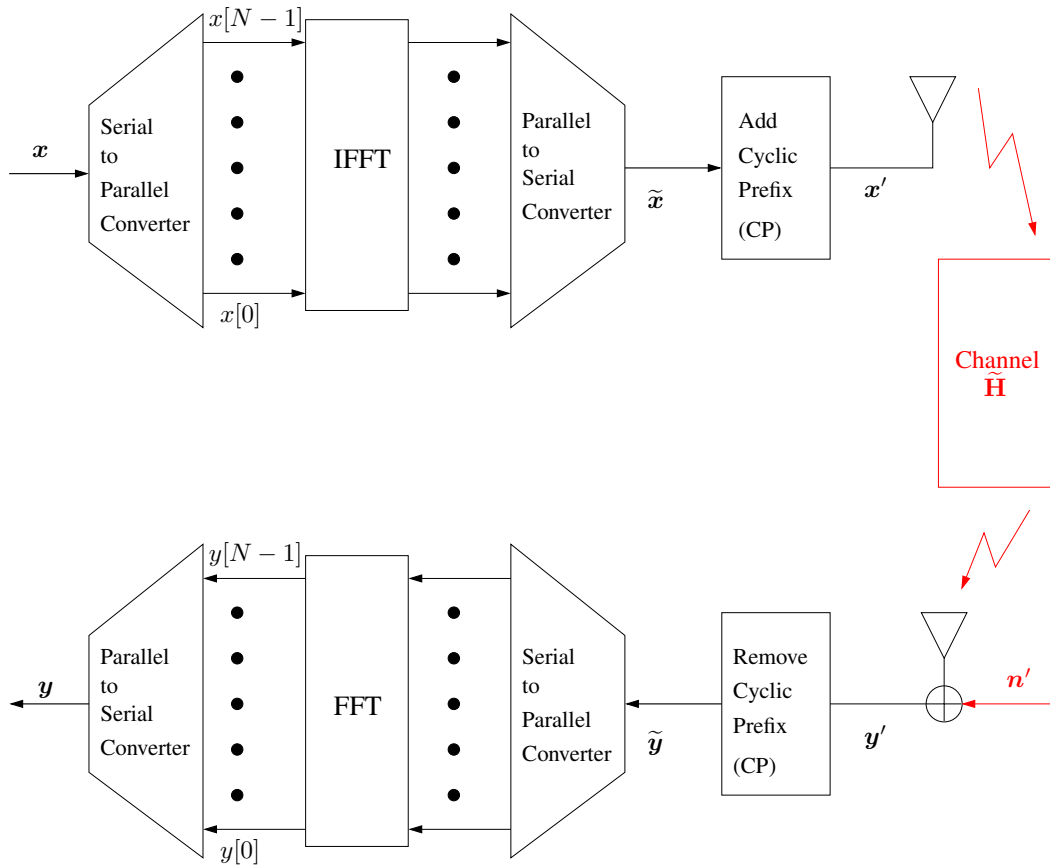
$x[N-1]$

$\boldsymbol{x}$

Serial to Parallel Converter

IFFT

Parallel to Serial Converter

$\widetilde{\boldsymbol{x}}$

Add Cyclic Prefix (CP)

$\boldsymbol{x}'$

$x[0]$

Channel $\widetilde{\mathbf{H}}$

$y[N-1]$

$\boldsymbol{y}$

Parallel to Serial Converter

FFT

Serial to Parallel Converter

$\widetilde{\boldsymbol{y}}$

Remove Cyclic Prefix (CP)

$\boldsymbol{y}'$

$\boldsymbol{n}'$

$y[0]$